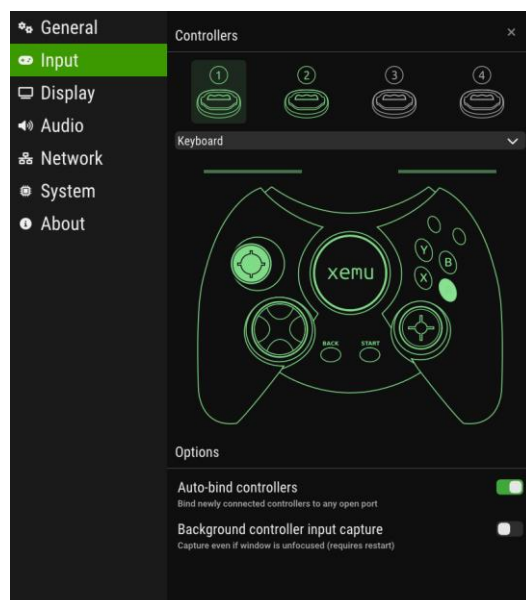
General
Input
Display
Audio
Network
System
About

Controllers
×
1
2
3
4
Keyboard
xemu
Y
B
X
BACK
START

Options

Auto-bind controllers
Bind newly connected controllers to any open port

Background controller input capture
Capture even if window is unfocused (requires restart)